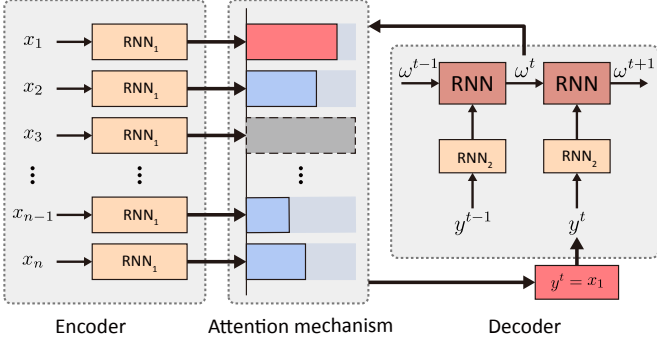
$x_1$ RNN$_1$
$x_2$ RNN$_1$
$x_3$ RNN$_1$
⋮ ⋮
$x_{n-1}$ RNN$_1$
$x_n$ RNN$_1$

⋮

$\omega^{t-1}$ RNN $\omega^t$ RNN $\omega^{t+1}$
RNN$_2$ RNN$_2$
$y^{t-1}$ $y^t$
$y^t = x_1$

Encoder

Attention mechanism

Decoder